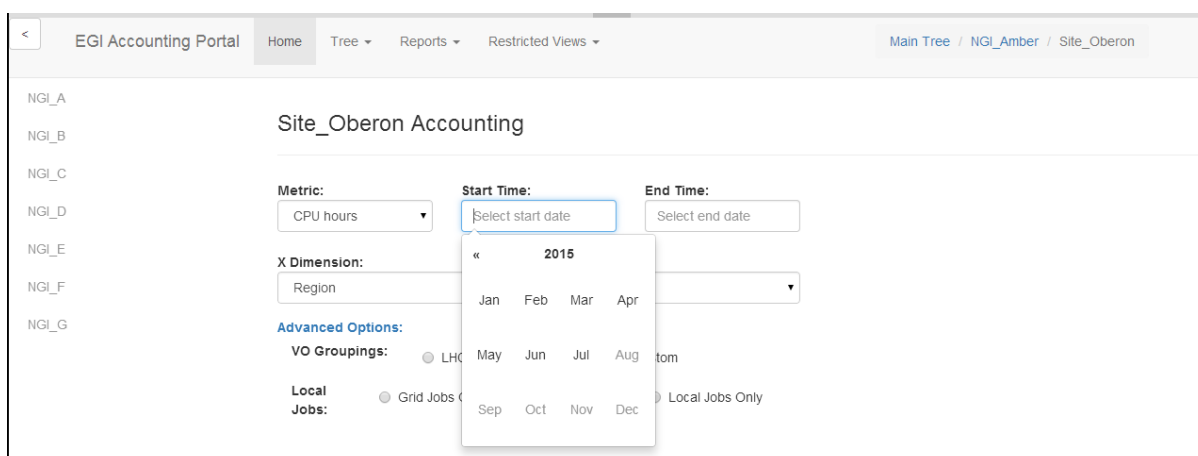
<

EGI Accounting Portal Home Tree ▾ Reports ▾ Restricted Views ▾

Main Tree / NGI_Amber / Site_Oberon

NGI_A
NGI_B
NGI_C
NGI_D
NGI_E
NGI_F
NGI_G

Site_Oberon Accounting

Metric:
CPU hours ▾

Start Time:
Select start date

End Time:
Select end date

« 2015

Jan Feb Mar Apr
May Jun Jul Aug
Sep Oct Nov Dec

X Dimension:
Region

▾

Advanced Options:

VO Groupings: LH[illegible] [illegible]tom

Local Jobs: Grid Jobs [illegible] Local Jobs Only